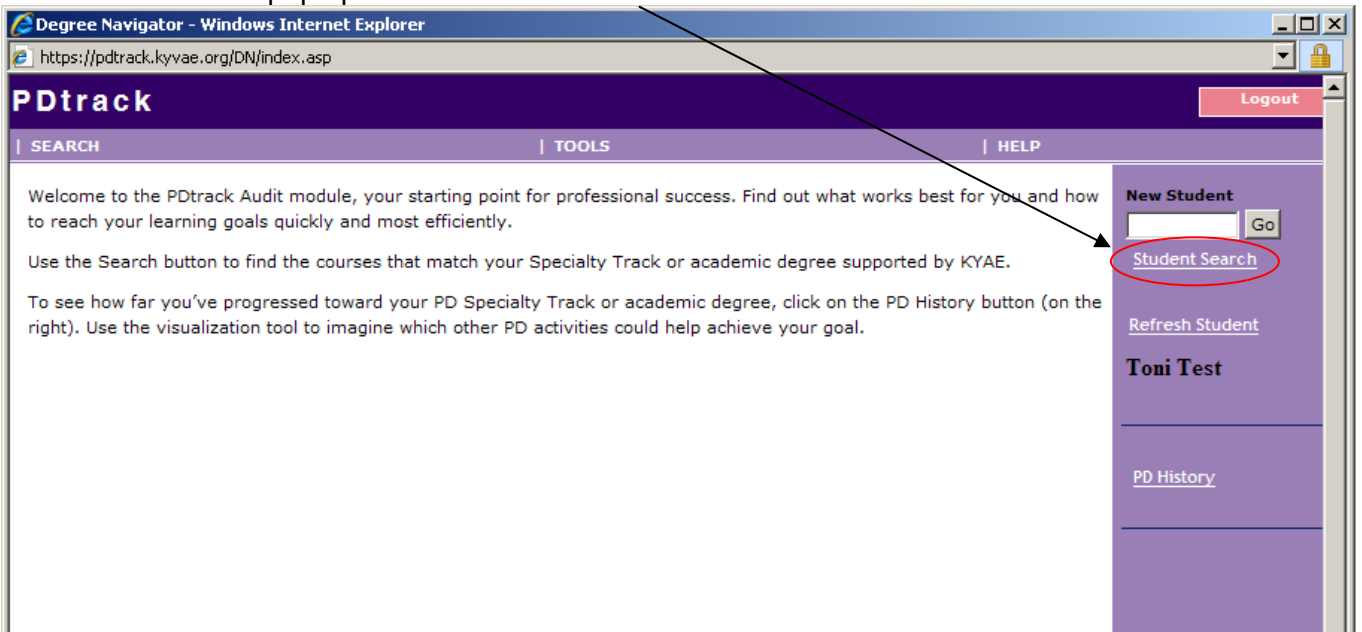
Degree Navigator - Windows Internet Explorer

https://pdtrack.kyvae.org/DN/index.asp

PDtrack

Logout

| SEARCH | TOOLS | HELP

Welcome to the PDtrack Audit module, your starting point for professional success. Find out what works best for you and how to reach your learning goals quickly and most efficiently.

Use the Search button to find the courses that match your Specialty Track or academic degree supported by KYAE.

To see how far you've progressed toward your PD Specialty Track or academic degree, click on the PD History button (on the right). Use the visualization tool to imagine which other PD activities could help achieve your goal.

New Student

Go

Student Search

Refresh Student

Toni Test

PD History